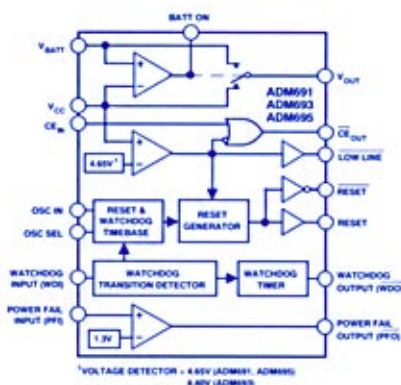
BATT ON

$V_{BATT}$

$V_{OUT}$

ADM691
ADM693
ADM695

$V_{CC}$

$CE_{IN}$

$\overline{CE}_{OUT}$

4.65V*

$\overline{LOW\ LINE}$

$\overline{RESET}$

RESET

OSC IN

OSC SEL

RESET & WATCHDOG TIMEBASE

RESET GENERATOR

WATCHDOG INPUT (WDI)

WATCHDOG TRANSITION DETECTOR

WATCHDOG TIMER

WATCHDOG OUTPUT (WDO)

POWER FAIL INPUT (PFI)

1.3V

POWER FAIL OUTPUT (PFO)

*VOLTAGE DETECTOR = 4.65V (ADM691, ADM695)
4.40V (ADM693)